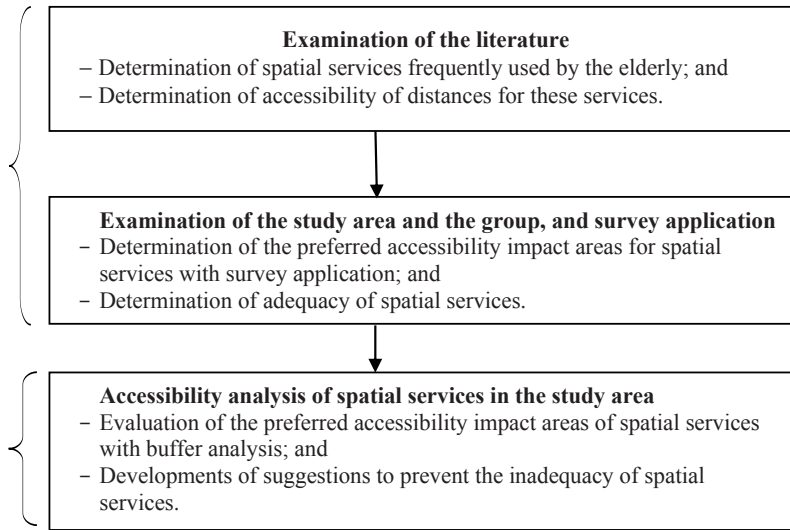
**Examination of the literature**
– Determination of spatial services frequently used by the elderly; and
– Determination of accessibility of distances for these services.

**Examination of the study area and the group, and survey application**
– Determination of the preferred accessibility impact areas for spatial services with survey application; and
– Determination of adequacy of spatial services.

**Accessibility analysis of spatial services in the study area**
– Evaluation of the preferred accessibility impact areas of spatial services with buffer analysis; and
– Developments of suggestions to prevent the inadequacy of spatial services.